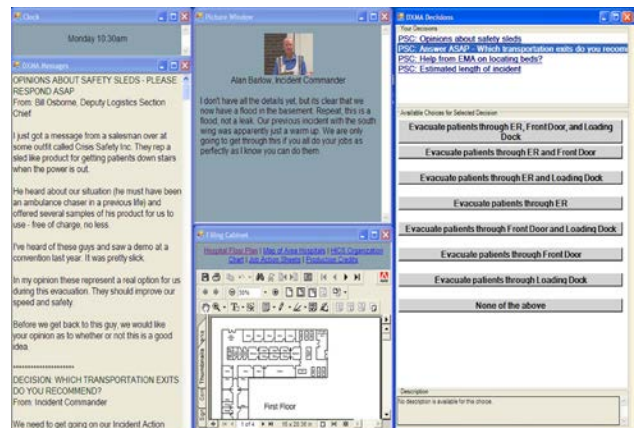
Clock

Monday 10:30am

DXMA Messages

OPINIONS ABOUT SAFETY SLEDS - PLEASE RESPOND ASAP
From: Bill Osborne, Deputy Logistics Section Chief

I just got a message from a salesman over at some outfit called Crisis Safety Inc. They rep a sled like product for getting patients down stairs when the power is out.

He heard about our situation (he must have been an ambulance chaser in a previous life) and offered several samples of his product for us to use - free of charge, no less.

I've heard of these guys and saw a demo at a convention last year. It was pretty slick.

In my opinion these represent a real option for us during this evacuation. They should improve our speed and safety.

Before we get back to this guy, we would like your opinion as to whether or not this is a good idea.

**********************

DECISION: WHICH TRANSPORTATION EXITS DO YOU RECOMMEND?
From: Incident Commander

We need to get going on our Incident Action

Picture Window

Alan Barlow, Incident Commander

I don't have all the details yet, but its clear that we now have a flood in the basement. Repeat, this is a flood, not a leak. Our previous incident with the south wing was apparently just a warm up. We are only going to get through this if you all do your jobs as perfectly as I know you can do them.

Filing Cabinet

Hospital Floor Plan | Map of Area Hospitals | HICS Organization Chart | Job Action Sheets | Production Credits

First Floor

1 of 4

DXMA Decisions

Your Decisions

PSC: Opinions about safety sleds
PSC: Answer ASAP - Which transportation exits do you recom
PSC: Help from EMA on locating beds?
PSC: Estimated length of incident

Available Choices for Selected Decision

Evacuate patients through ER, Front Door, and Loading Dock

Evacuate patients through ER and Front Door

Evacuate patients through ER and Loading Dock

Evacuate patients through ER

Evacuate patients through Front Door and Loading Dock

Evacuate patients through Front Door

Evacuate patients through Loading Dock

None of the above

Description

No description is available for this choice.